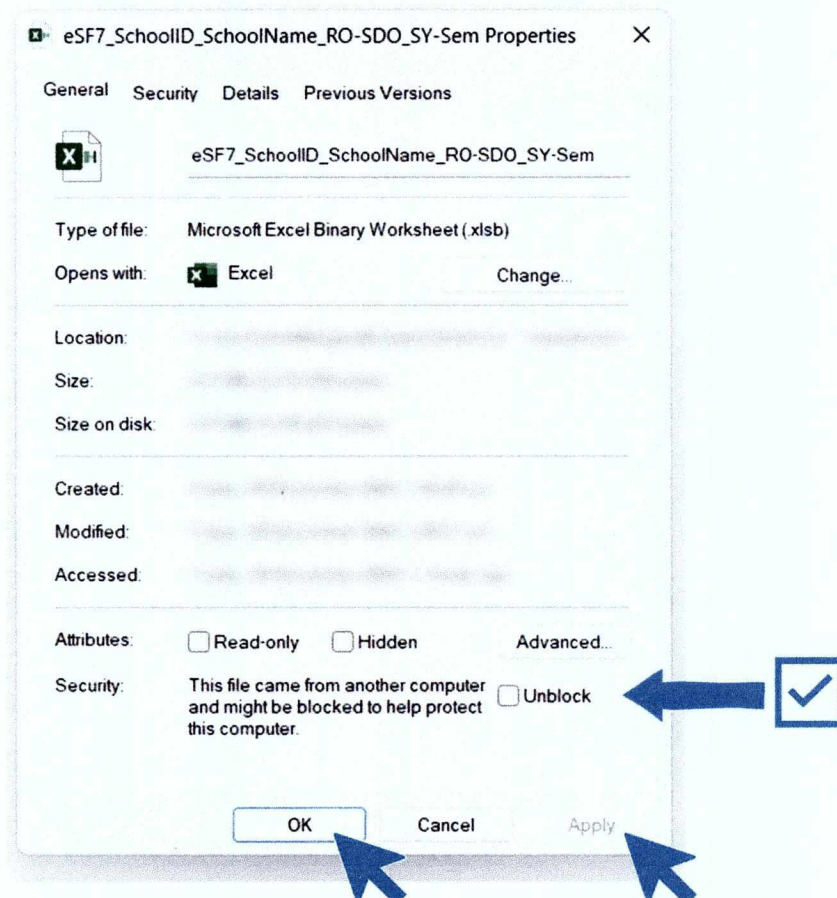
eSF7_SchoolID_SchoolName_RO-SDO_SY-Sem Properties ✕

General Security Details Previous Versions

eSF7_SchoolID_SchoolName_RO-SDO_SY-Sem

Type of file: Microsoft Excel Binary Worksheet (.xlsb)

Opens with: Excel Change...

Location: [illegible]

Size: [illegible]

Size on disk: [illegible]

Created: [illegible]

Modified: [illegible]

Accessed: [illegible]

Attributes: Read-only Hidden Advanced...

Security: This file came from another computer and might be blocked to help protect this computer. Unblock

OK Cancel Apply